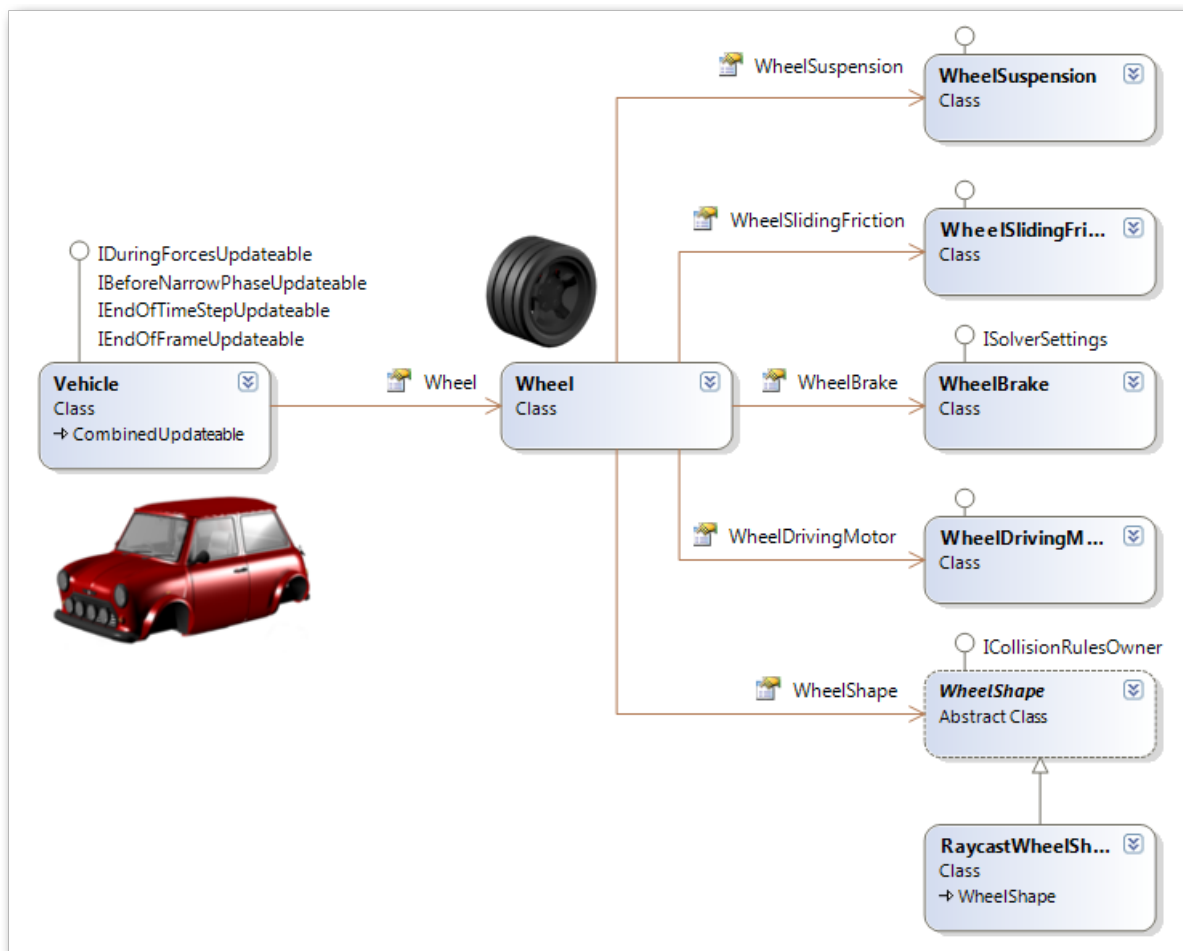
IDuringForcesUpdateable
IBeforeNarrowPhaseUpdateable
IEndOfTimeStepUpdateable
IEndOfFrameUpdateable

Vehicle
Class
→ CombinedUpdateable

Wheel

Wheel
Class

WheelSuspension

WheelSuspension
Class

WheelSlidingFriction

WheelSlidingFri...
Class

ISolverSettings

WheelBrake

WheelBrake
Class

WheelDrivingMotor

WheelDrivingM...
Class

ICollisionRulesOwner

WheelShape

WheelShape
Abstract Class

RaycastWheelSh...
Class
→ WheelShape